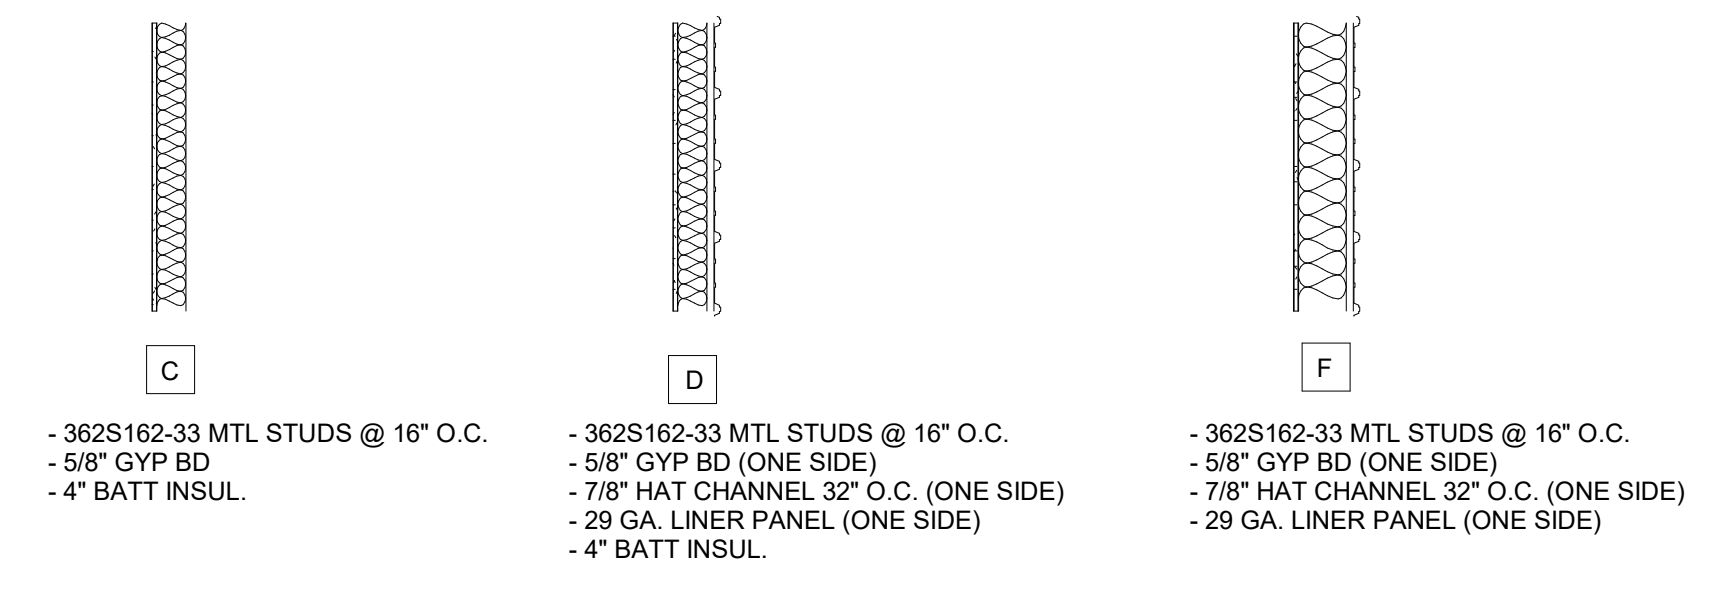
C

- 362S162-33 MTL STUDS @ 16" O.C.
- 5/8" GYP BD
- 4" BATT INSUL.

D

- 362S162-33 MTL STUDS @ 16" O.C.
- 5/8" GYP BD (ONE SIDE)
- 7/8" HAT CHANNEL 32" O.C. (ONE SIDE)
- 29 GA. LINER PANEL (ONE SIDE)
- 4" BATT INSUL.

F

- 362S162-33 MTL STUDS @ 16" O.C.
- 5/8" GYP BD (ONE SIDE)
- 7/8" HAT CHANNEL 32" O.C. (ONE SIDE)
- 29 GA. LINER PANEL (ONE SIDE)